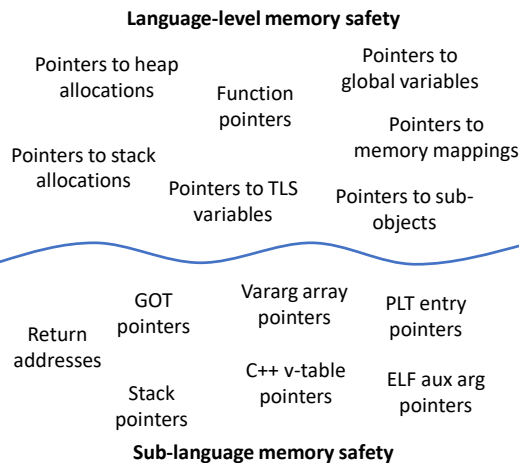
Language-level memory safety

Pointers to heap allocations

Function pointers

Pointers to global variables

Pointers to memory mappings

Pointers to stack allocations

Pointers to TLS variables

Pointers to sub-objects

Return addresses

GOT pointers

Stack pointers

Vararg array pointers

C++ v-table pointers

PLT entry pointers

ELF aux arg pointers

Sub-language memory safety